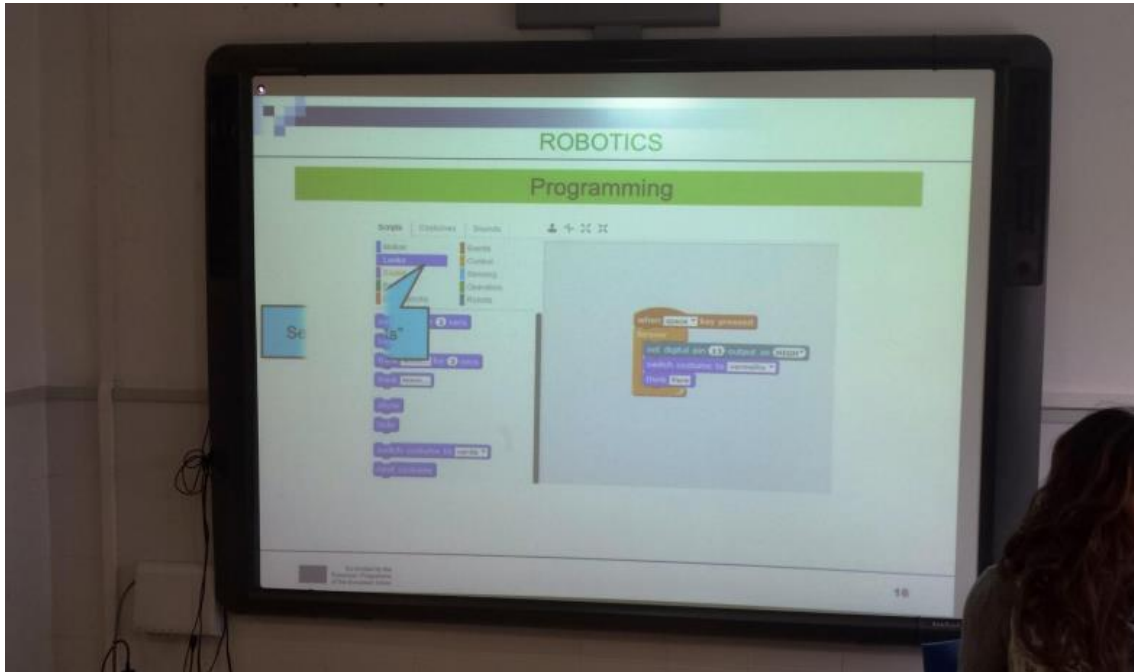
ROBOTICS

Programming

Scripts | Costumes | Sounds

Motion
Looks
Sound
Pen
Data
Events
Control
Sensing
Operators
Robots

Se

"is"

say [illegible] for 2 secs
say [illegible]
think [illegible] for 2 secs
think Hmm...
show
hide
switch costume to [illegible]
next costume

when space key pressed
forever
set digital pin 13 output as HIGH
switch costume to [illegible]
think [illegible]

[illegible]

18